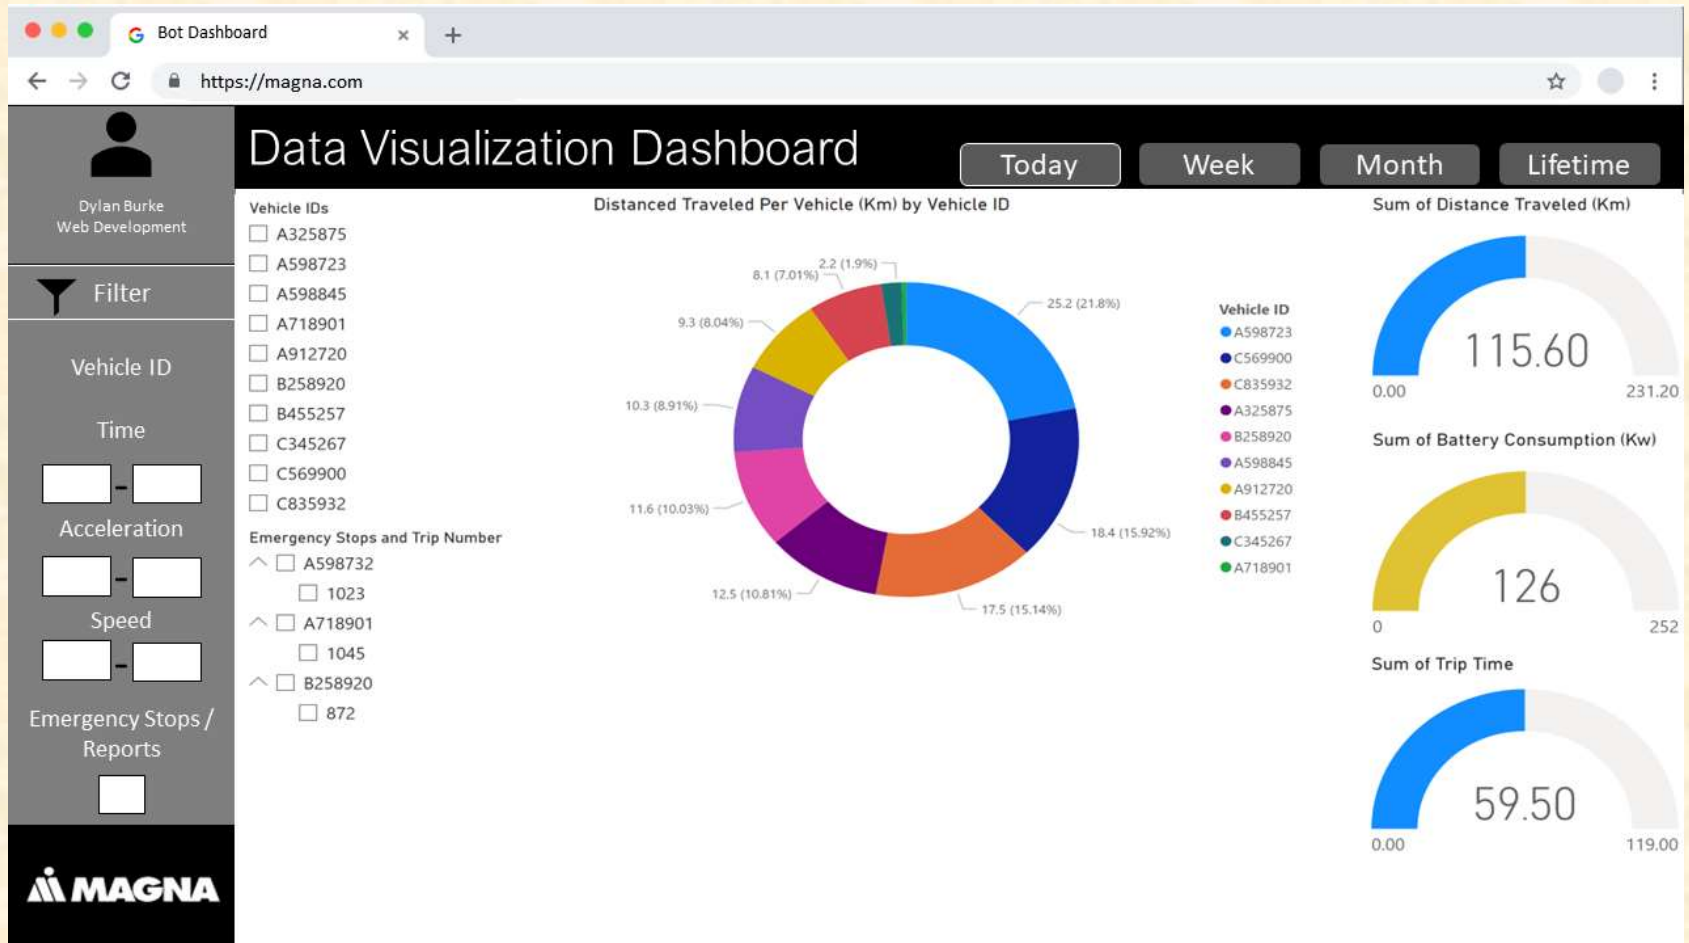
Bot Dashboard ×

https://magna.com

Dylan Burke
Web Development

Filter

Vehicle ID

Time

-

Acceleration

-

Speed

-

Emergency Stops / Reports

MAGNA

Data Visualization Dashboard

Today Week Month Lifetime

Vehicle IDs
A325875
A598723
A598845
A718901
A912720
B258920
B455257
C345267
C569900
C835932

Emergency Stops and Trip Number
A598732
1023
A718901
1045
B258920
872

Distanced Traveled Per Vehicle (Km) by Vehicle ID

2.2 (1.9%)
8.1 (7.01%)
25.2 (21.8%)
9.3 (8.04%)
10.3 (8.91%)
11.6 (10.03%)
18.4 (15.92%)
12.5 (10.81%)
17.5 (15.14%)

Vehicle ID
A598723
C569900
C835932
A325875
B258920
A598845
A912720
B455257
C345267
A718901

Sum of Distance Traveled (Km)
115.60
0.00
231.20

Sum of Battery Consumption (Kw)
126
0
252

Sum of Trip Time
59.50
0.00
119.00